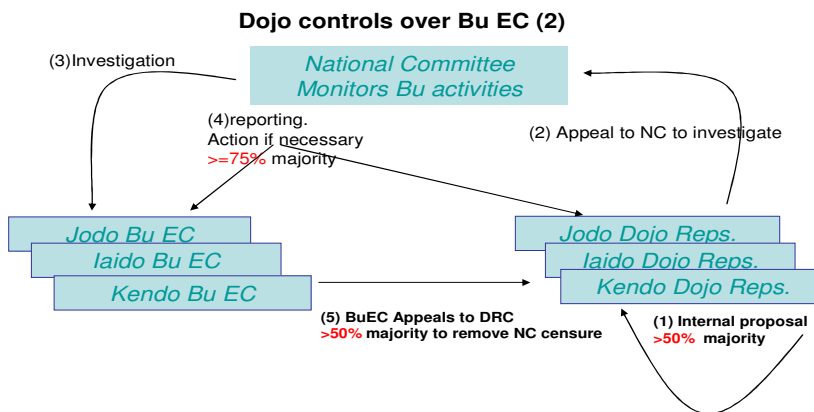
Dojo controls over Bu EC (2)

(3)Investigation

National Committee
Monitors Bu activities

(4)reporting.
Action if necessary
>=75% majority

(2) Appeal to NC to investigate

Jodo Bu EC
Iaido Bu EC
Kendo Bu EC

Jodo Dojo Reps.
Iaido Dojo Reps.
Kendo Dojo Reps.

(5) BuEC Appeals to DRC
>50% majority to remove NC censure

(1) Internal proposal
>50% majority